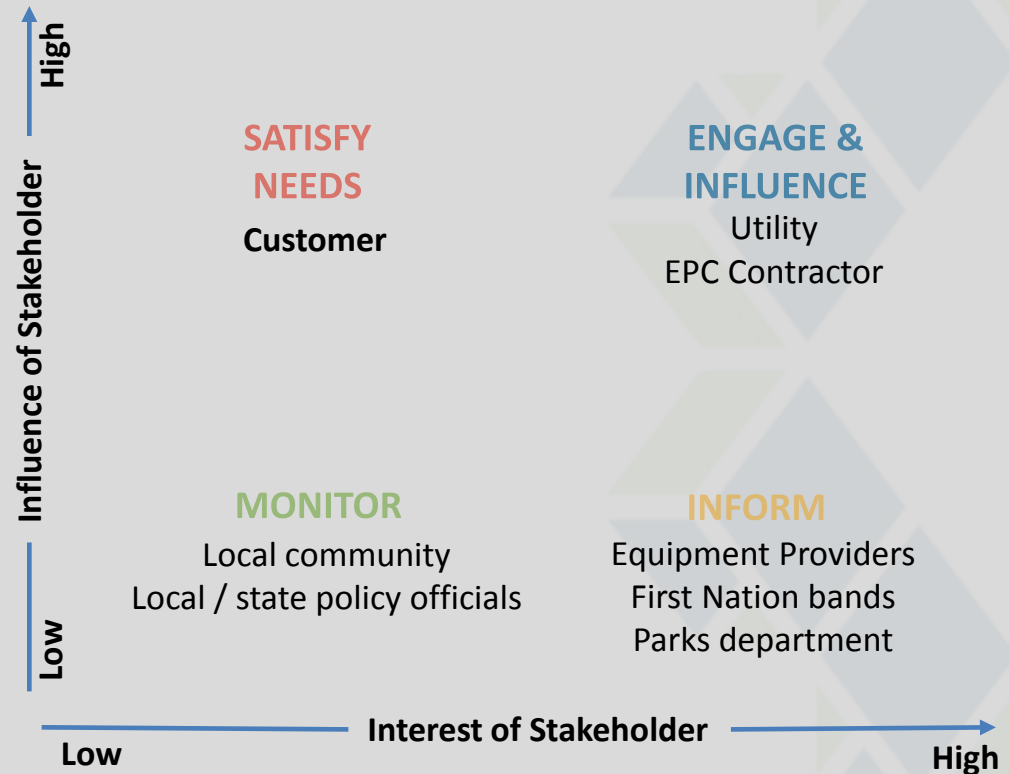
High

Influence of Stakeholder

Low

SATISFY NEEDS
Customer

ENGAGE & INFLUENCE
Utility
EPC Contractor

MONITOR
Local community
Local / state policy officials

INFORM
Equipment Providers
First Nation bands
Parks department

Interest of Stakeholder

Low

High